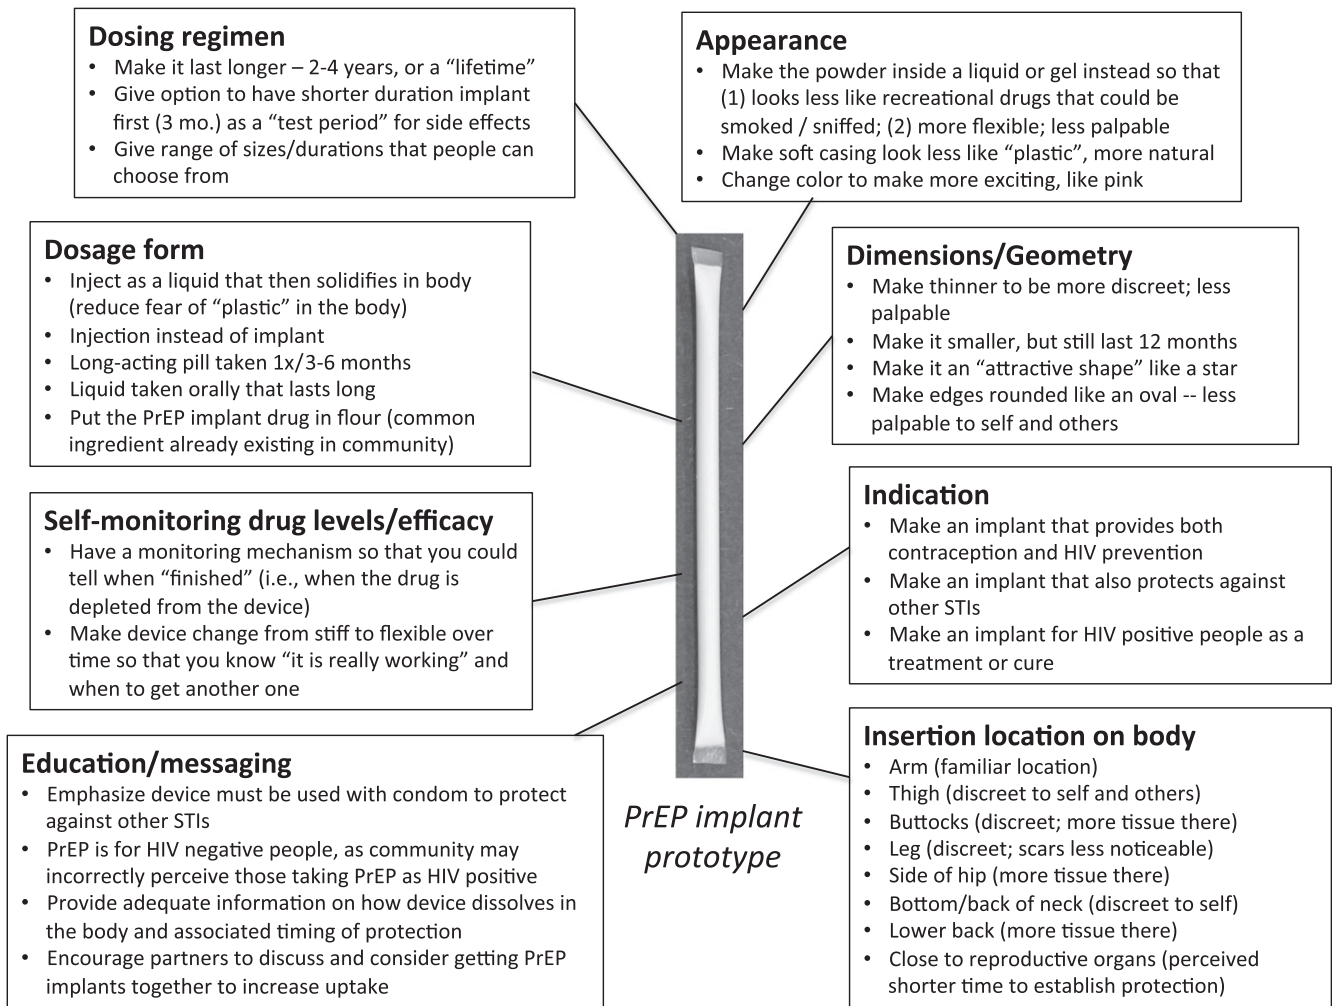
**Dosing regimen**
- Make it last longer – 2-4 years, or a "lifetime"
- Give option to have shorter duration implant first (3 mo.) as a "test period" for side effects
- Give range of sizes/durations that people can choose from

**Appearance**
- Make the powder inside a liquid or gel instead so that (1) looks less like recreational drugs that could be smoked / sniffed; (2) more flexible; less palpable
- Make soft casing look less like "plastic", more natural
- Change color to make more exciting, like pink

**Dosage form**
- Inject as a liquid that then solidifies in body (reduce fear of "plastic" in the body)
- Injection instead of implant
- Long-acting pill taken 1x/3-6 months
- Liquid taken orally that lasts long
- Put the PrEP implant drug in flour (common ingredient already existing in community)

**Dimensions/Geometry**
- Make thinner to be more discreet; less palpable
- Make it smaller, but still last 12 months
- Make it an "attractive shape" like a star
- Make edges rounded like an oval -- less palpable to self and others

**Self-monitoring drug levels/efficacy**
- Have a monitoring mechanism so that you could tell when "finished" (i.e., when the drug is depleted from the device)
- Make device change from stiff to flexible over time so that you know "it is really working" and when to get another one

**Indication**
- Make an implant that provides both contraception and HIV prevention
- Make an implant that also protects against other STIs
- Make an implant for HIV positive people as a treatment or cure

**Education/messaging**
- Emphasize device must be used with condom to protect against other STIs
- PrEP is for HIV negative people, as community may incorrectly perceive those taking PrEP as HIV positive
- Provide adequate information on how device dissolves in the body and associated timing of protection
- Encourage partners to discuss and consider getting PrEP implants together to increase uptake

*PrEP implant prototype*

**Insertion location on body**
- Arm (familiar location)
- Thigh (discreet to self and others)
- Buttocks (discreet; more tissue there)
- Leg (discreet; scars less noticeable)
- Side of hip (more tissue there)
- Bottom/back of neck (discreet to self)
- Lower back (more tissue there)
- Close to reproductive organs (perceived shorter time to establish protection)